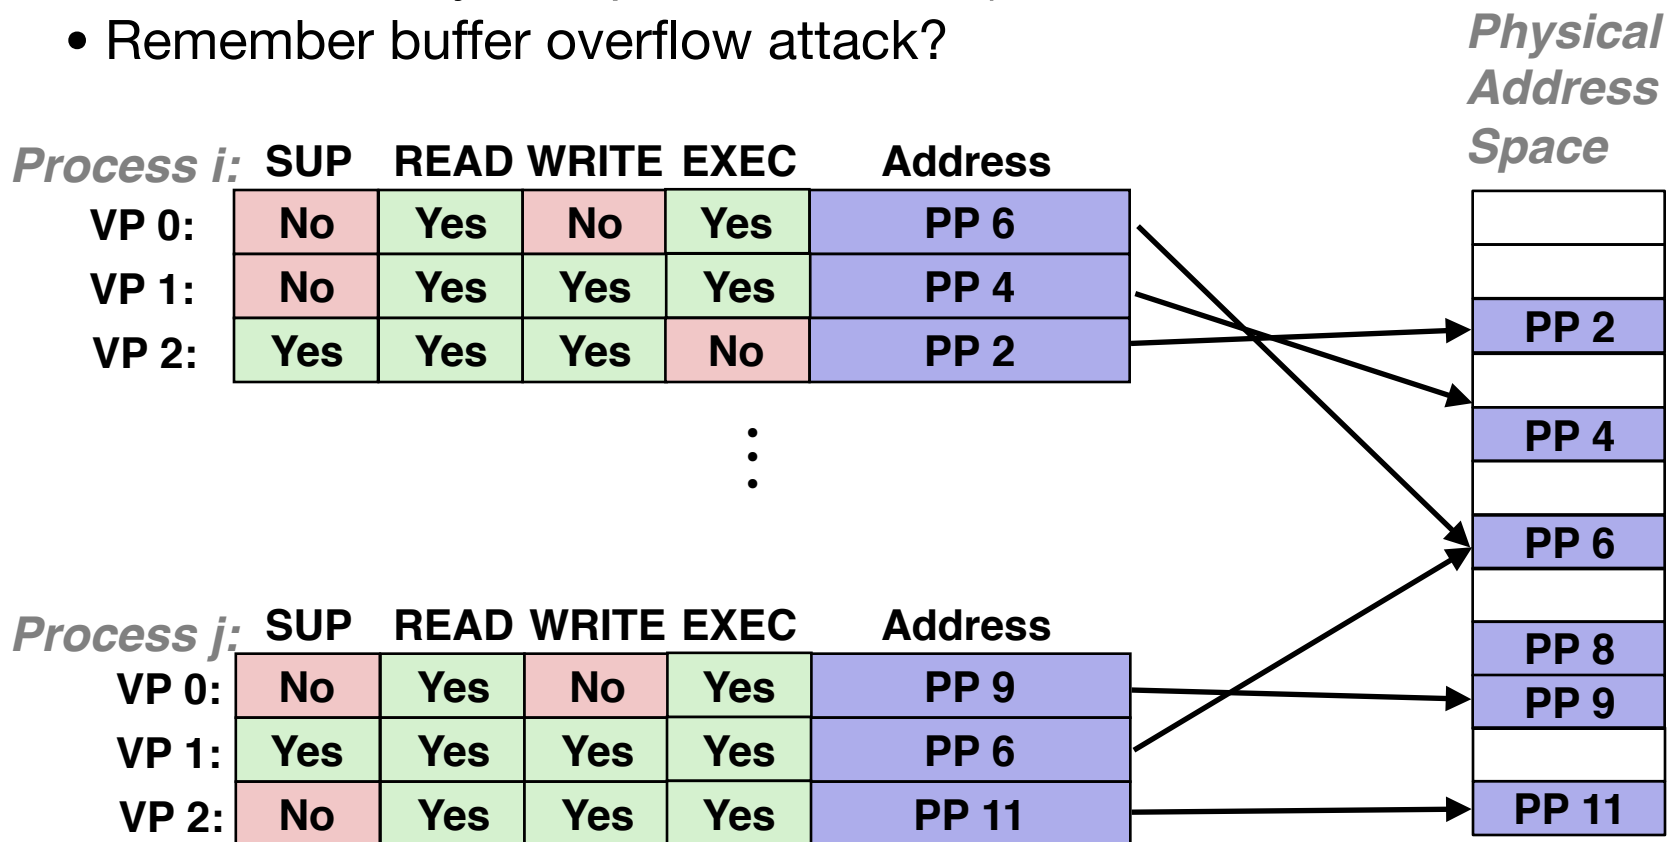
• Remember buffer overflow attack?

Physical Address Space

Process i:

| | SUP | READ | WRITE | EXEC | Address |
|---|---|---|---|---|---|
| VP 0: | No | Yes | No | Yes | PP 6 |
| VP 1: | No | Yes | Yes | Yes | PP 4 |
| VP 2: | Yes | Yes | Yes | No | PP 2 |

⋮

Process j:

| | SUP | READ | WRITE | EXEC | Address |
|---|---|---|---|---|---|
| VP 0: | No | Yes | No | Yes | PP 9 |
| VP 1: | Yes | Yes | Yes | Yes | PP 6 |
| VP 2: | No | Yes | Yes | Yes | PP 11 |

PP 2
PP 4
PP 6
PP 8
PP 9
PP 11